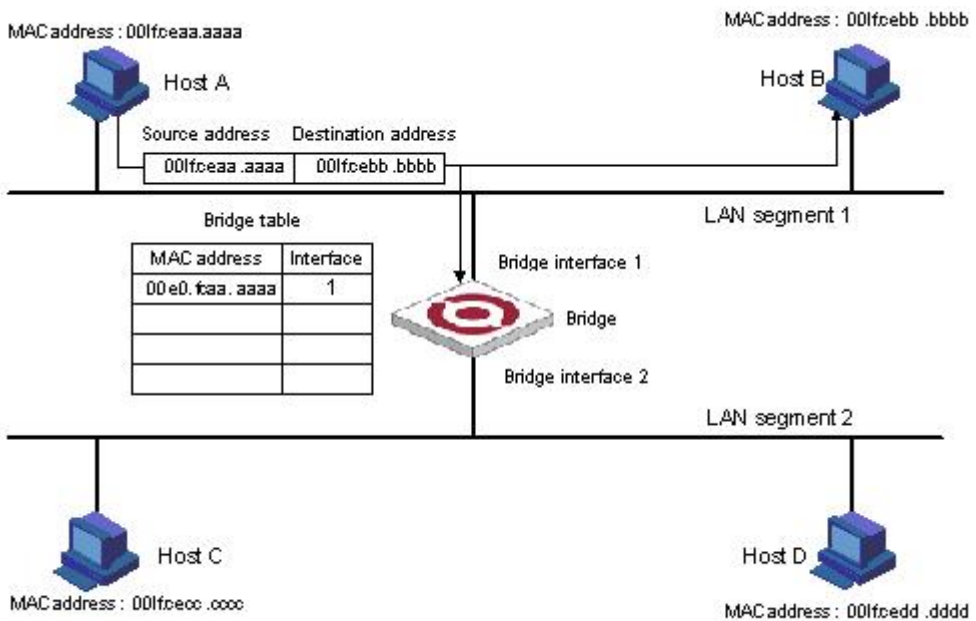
MAC address : 00lfceaa.aaaa

Host A

MAC address : 00lfcebb .bbbb

Host B

| Source address | Destination address |
|---|---|
| 00lfceaa .aaaa | 00lfcebb .bbbb |

LAN segment 1

Bridge table

| MAC address | Interface |
|---|---|
| 00e0.fcaa. aaaa | 1 |
| | |
| | |
| | |

Bridge interface 1

Bridge

Bridge interface 2

LAN segment 2

Host C

MAC address : 00lfcecc .cccc

Host D

MAC address : 00lfcedd .dddd